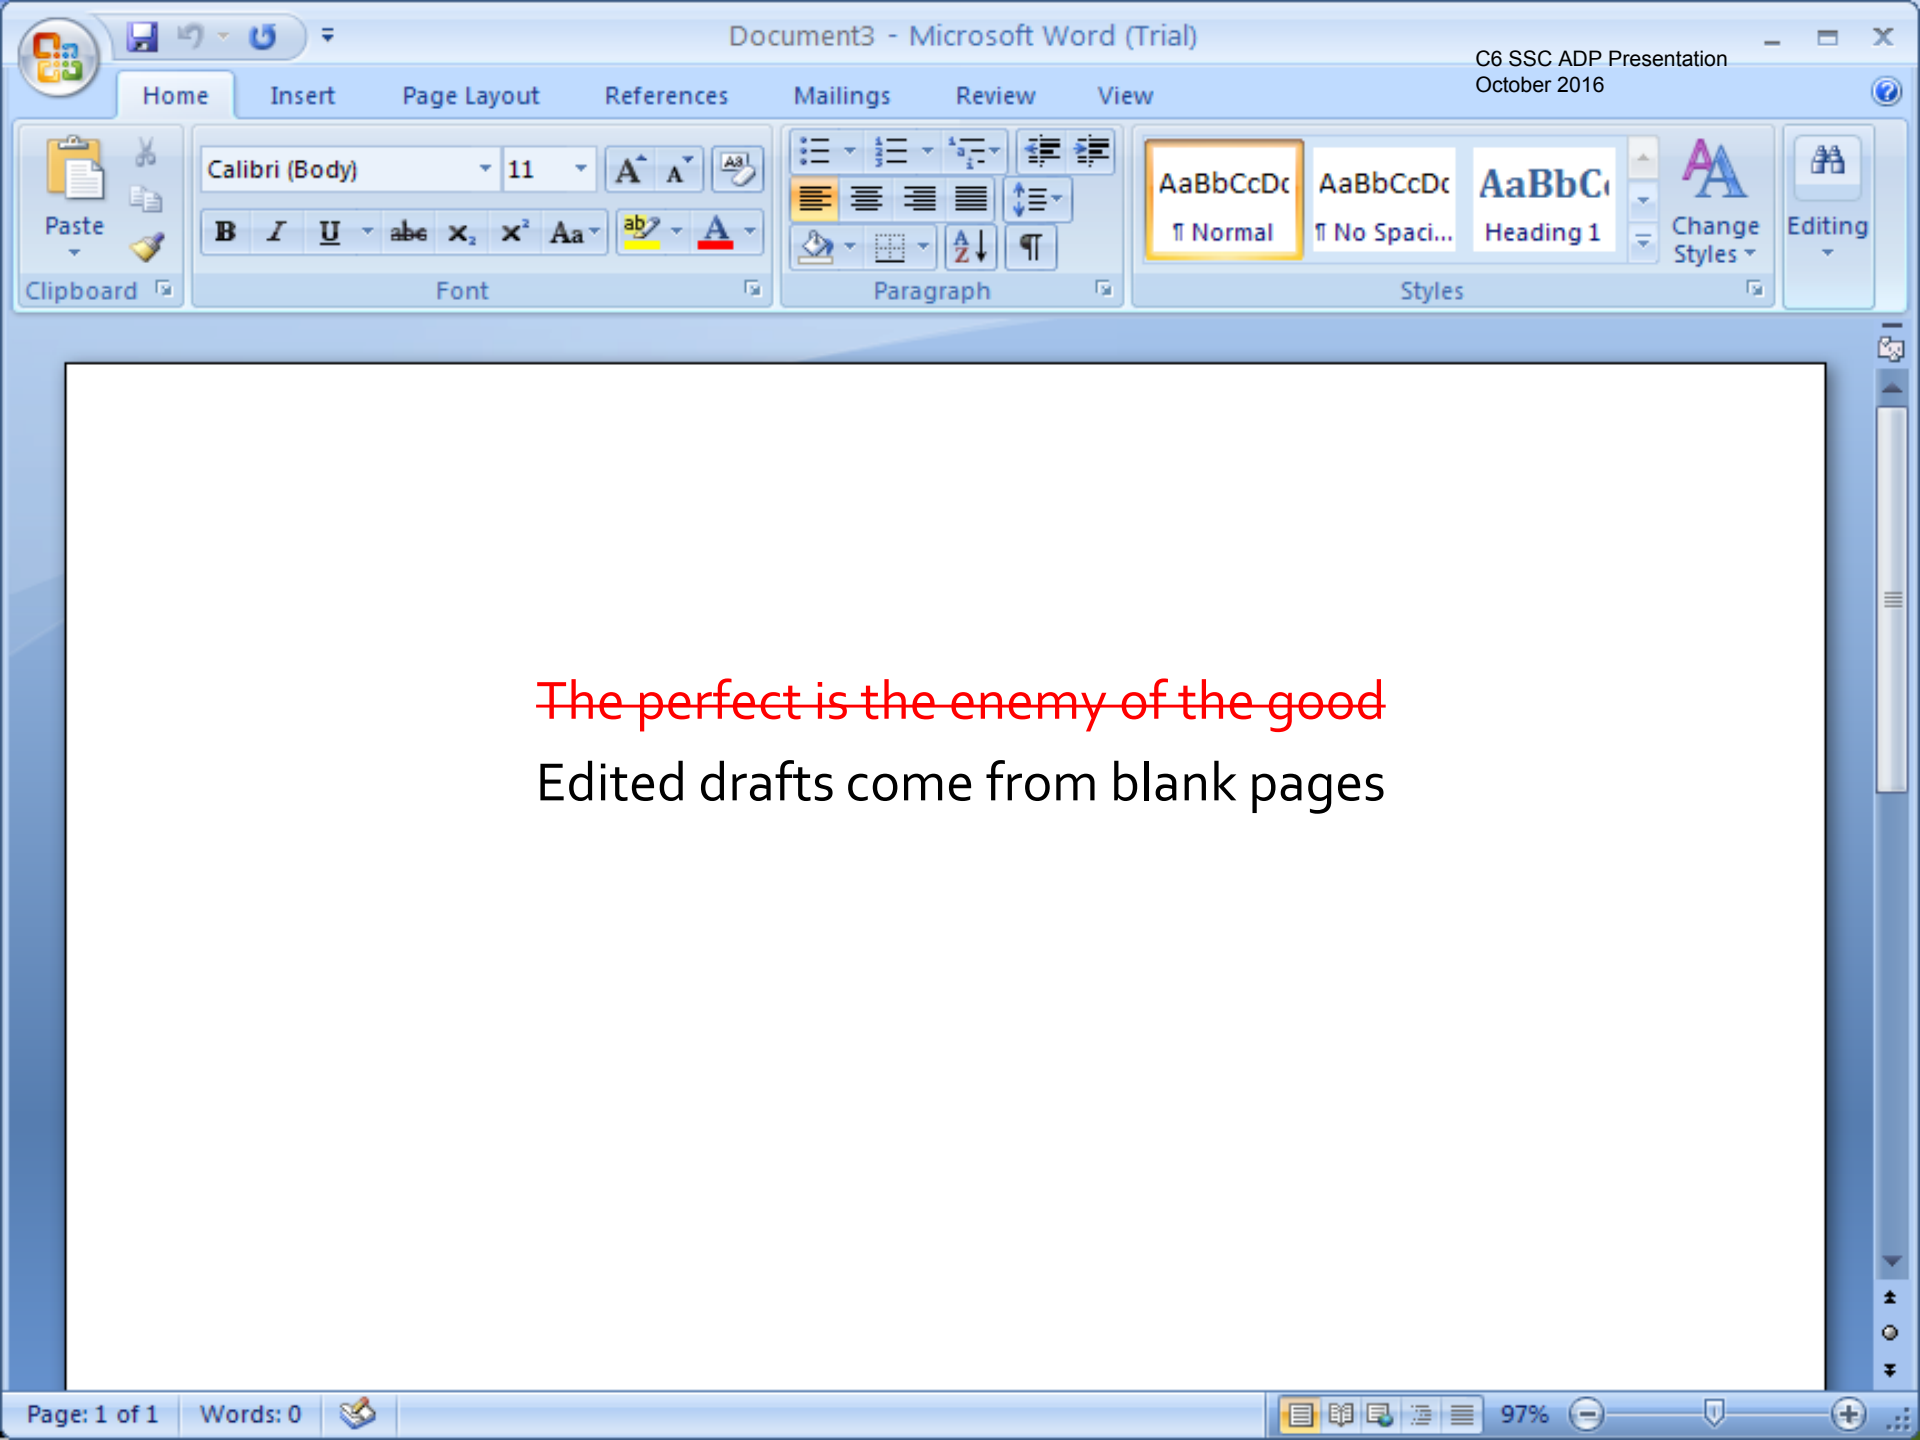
Document3 - Microsoft Word (Trial)

C6 SSC ADP Presentation
October 2016

Home Insert Page Layout References Mailings Review View

Paste
Clipboard

Calibri (Body) 11
B I U abe $x_2$ $x^2$ Aa
Font

Paragraph

AaBbCcDc ¶ Normal
AaBbCcDc ¶ No Spaci...
AaBbC Heading 1
Change Styles
Styles

Editing

~~The perfect is the enemy of the good~~

Edited drafts come from blank pages

Page: 1 of 1 Words: 0 97%